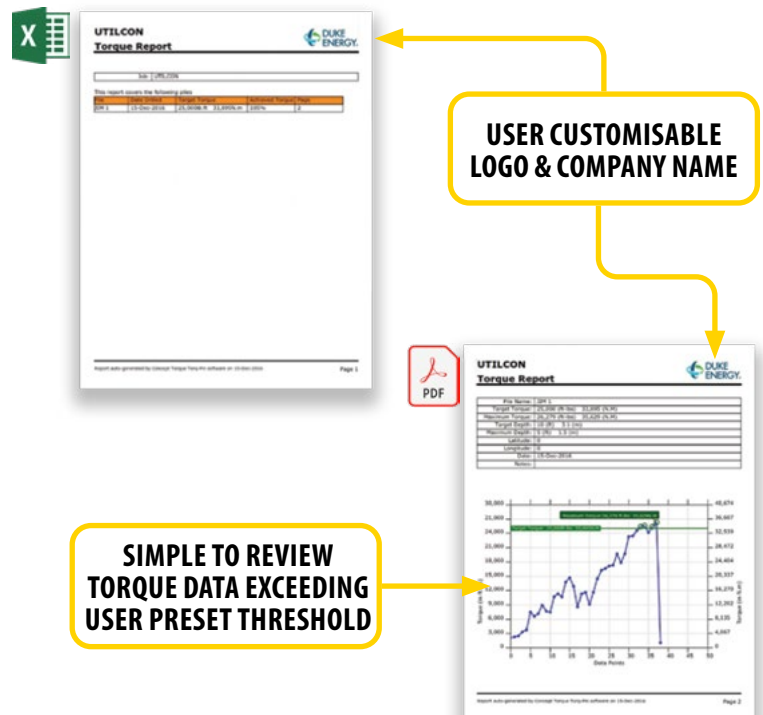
UTILCON
Torque Report

DUKE ENERGY.

Job: UTILCON

This report covers the following piles

| Pile | Date Drilled | Target Torque | Achieved Torque | Pass |
|---|---|---|---|---|
| DM 1 | 15-Dec-2016 | 25,000lb-ft 33,890N.m | 100% | 2 |

Report auto-generated by Conexpt Torque Tony-Pro software on 15-Dec-2016

Page 1

USER CUSTOMISABLE LOGO & COMPANY NAME

PDF

UTILCON
Torque Report

DUKE ENERGY.

| Pile Name: | DM 1 |
|---|---|
| Target Torque: | 25,000 (ft-lbs) 33,890 (N.m) |
| Maximum Torque: | 26,279 (ft-lbs) 35,629 (N.m) |
| Target Depth: | 10 (ft) 3.1 (m) |
| Maximum Depth: | 5 (ft) 1.5 (m) |
| Latitude: | 0 |
| Longitude: | 0 |
| Date: | 15-Dec-2016 |
| Notes: | |

Maximum Torque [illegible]

Target Torque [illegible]

30,000
27,000
24,000
21,000
18,000
15,000
12,000
9,000
6,000
3,000
0

48,674
36,607
32,539
28,472
24,404
20,337
16,270
12,202
8,135
4,067

0 5 10 15 20 25 30 35 40 45 50

Data Points

Torque (ft-lbs)

Torque (N.m)

SIMPLE TO REVIEW TORQUE DATA EXCEEDING USER PRESET THRESHOLD

Report auto-generated by Conexpt Torque Tony-Pro software on 15-Dec-2016

Page 2